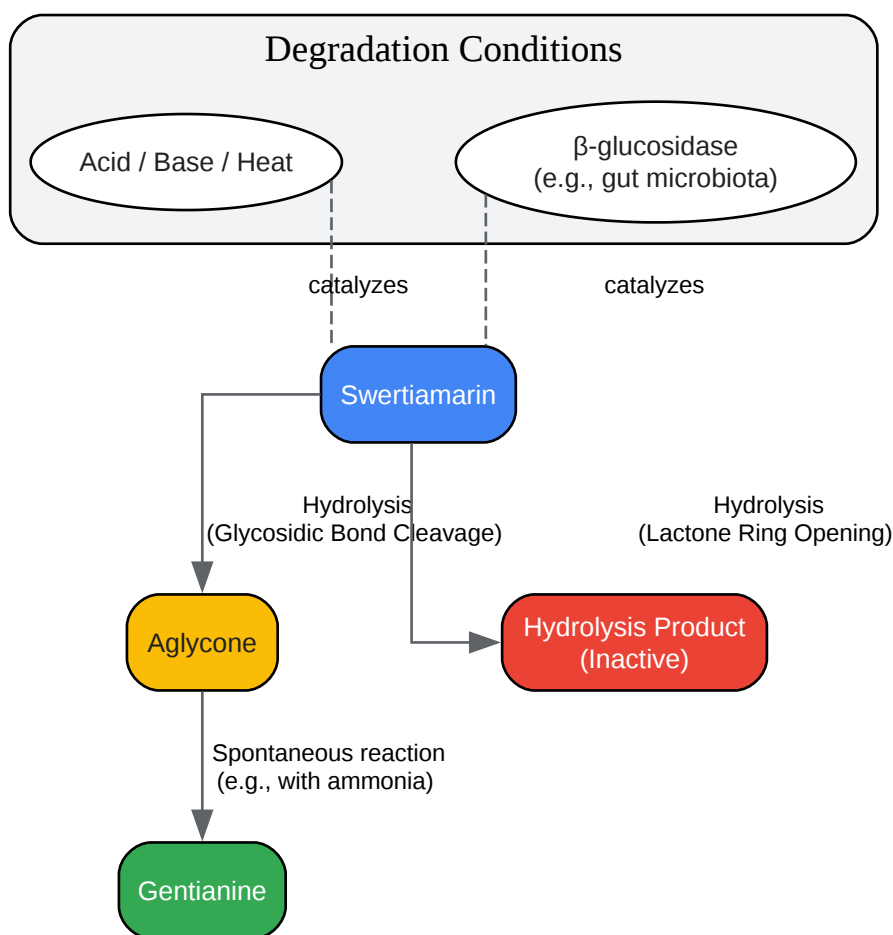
Degradation Conditions

Acid / Base / Heat

β-glucosidase
(e.g., gut microbiota)

catalyzes

catalyzes

Swertiamarin

Hydrolysis
(Glycosidic Bond Cleavage)

Hydrolysis
(Lactone Ring Opening)

Aglycone

Hydrolysis Product
(Inactive)

Spontaneous reaction
(e.g., with ammonia)

Gentianine